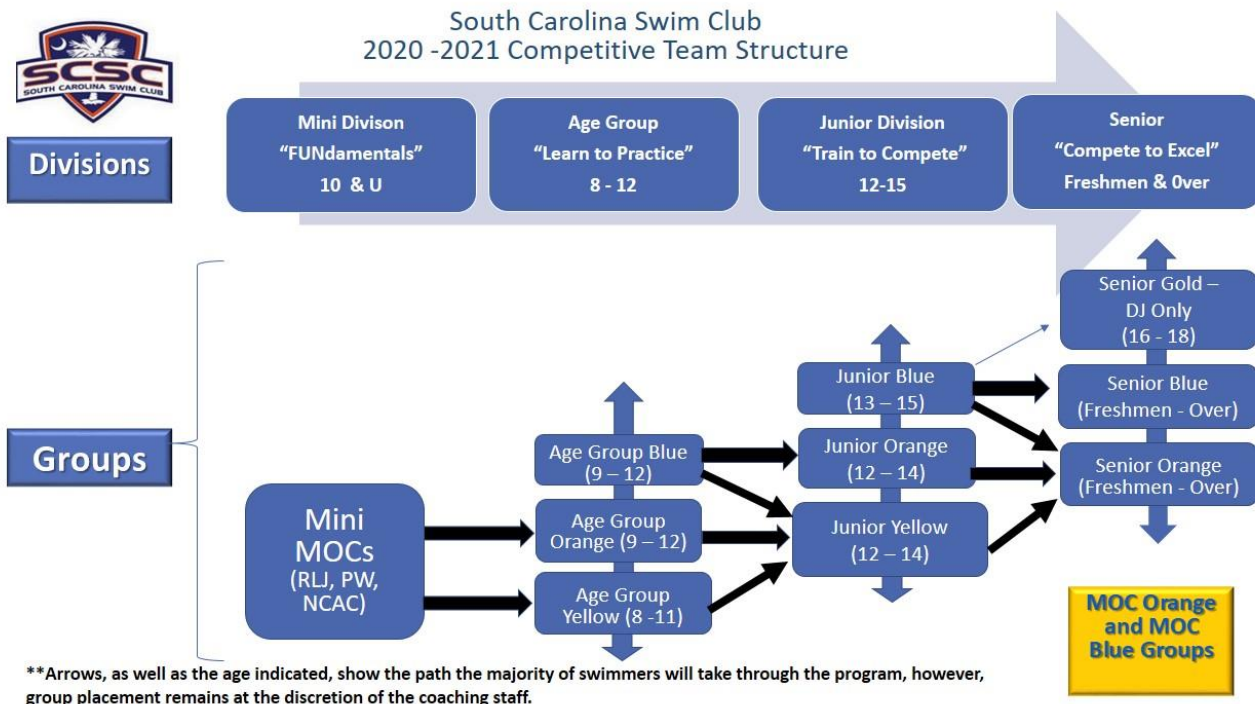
SCSC
SOUTH CAROLINA SWIM CLUB

South Carolina Swim Club
2020 -2021 Competitive Team Structure

Divisions

Mini Divison
"FUNdamentals"
10 & U

Age Group
"Learn to Practice"
8 - 12

Junior Division
"Train to Compete"
12-15

Senior
"Compete to Excel"
Freshmen & 0ver

Groups

Mini MOCs (RLJ, PW, NCAC)

Age Group Blue (9 – 12)

Age Group Orange (9 – 12)

Age Group Yellow (8 -11)

Junior Blue (13 – 15)

Junior Orange (12 – 14)

Junior Yellow (12 – 14)

Senior Gold – DJ Only (16 - 18)

Senior Blue (Freshmen - Over)

Senior Orange (Freshmen - Over)

MOC Orange and MOC Blue Groups

**Arrows, as well as the age indicated, show the path the majority of swimmers will take through the program, however, group placement remains at the discretion of the coaching staff.